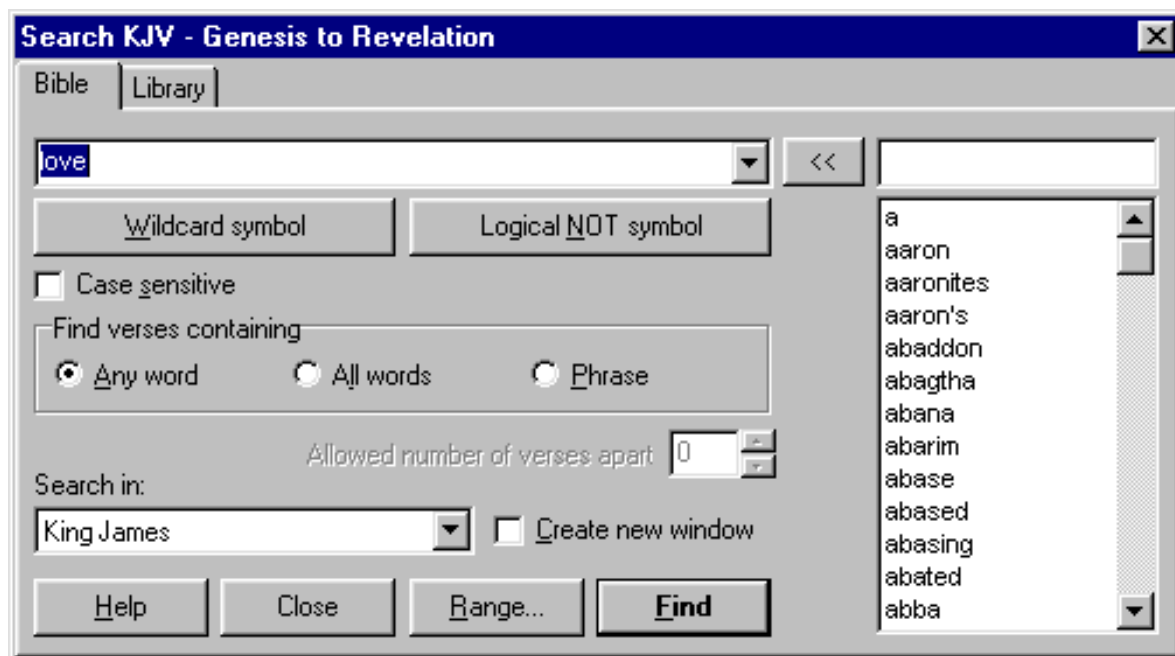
Search KJV - Genesis to Revelation

Bible | Library

love

<<

Wildcard symbol

Logical NOT symbol

Case sensitive

Find verses containing

Any word

All words

Phrase

Allowed number of verses apart 0

Search in:

King James

Create new window

Help

Close

Range...

Find

a
aaron
aaronites
aaron's
abaddon
abagtha
abana
abarim
abase
abased
abasing
abated
abba